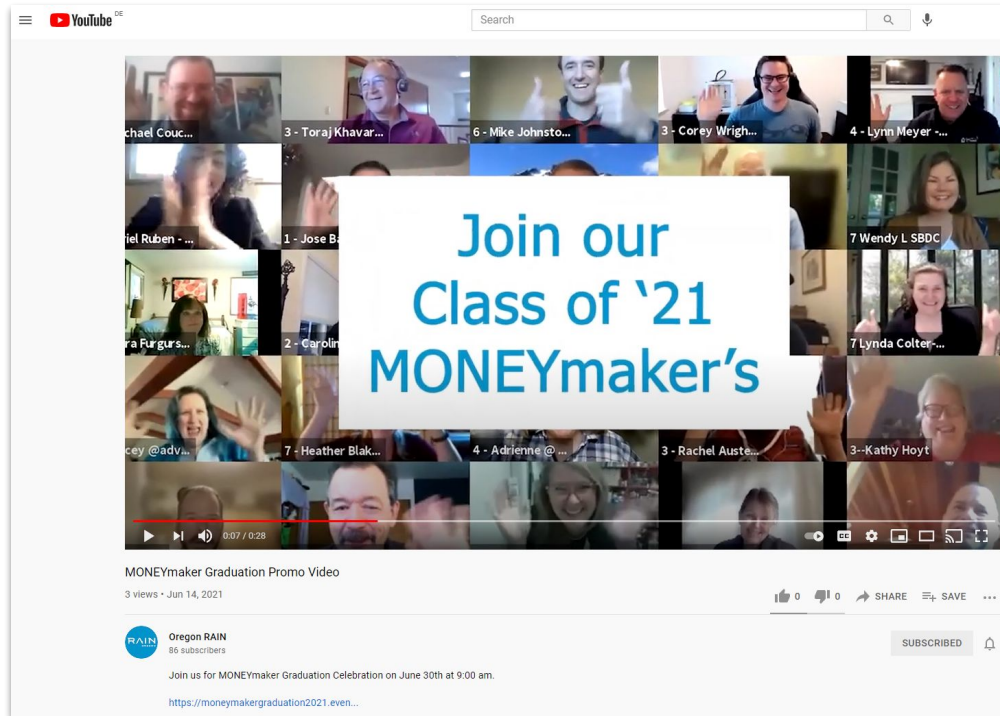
YouTube DE

Search

chael Couc...
3 - Toraj Khavar...
6 - Mike Johnsto...
3 - Corey Wrigh...
4 - Lynn Meyer -...
riel Ruben - ...
1 - Jose Ba
7 Wendy L SBDC
ra Furgurs...
2 - Carolin
7 Lynda Colter-...
cey @adv...
7 - Heather Blak...
4 - Adrienne @ ...
3 - Rachel Auste...
3--Kathy Hoyt

Join our
Class of '21
MONEYmaker's

0:07 / 0:28

CC

MONEYmaker Graduation Promo Video

3 views • Jun 14, 2021

0 0 SHARE SAVE

RAIN

Oregon RAIN
86 subscribers

SUBSCRIBED

Join us for MONEYmaker Graduation Celebration on June 30th at 9:00 am.

https://moneymakergraduation2021.even...